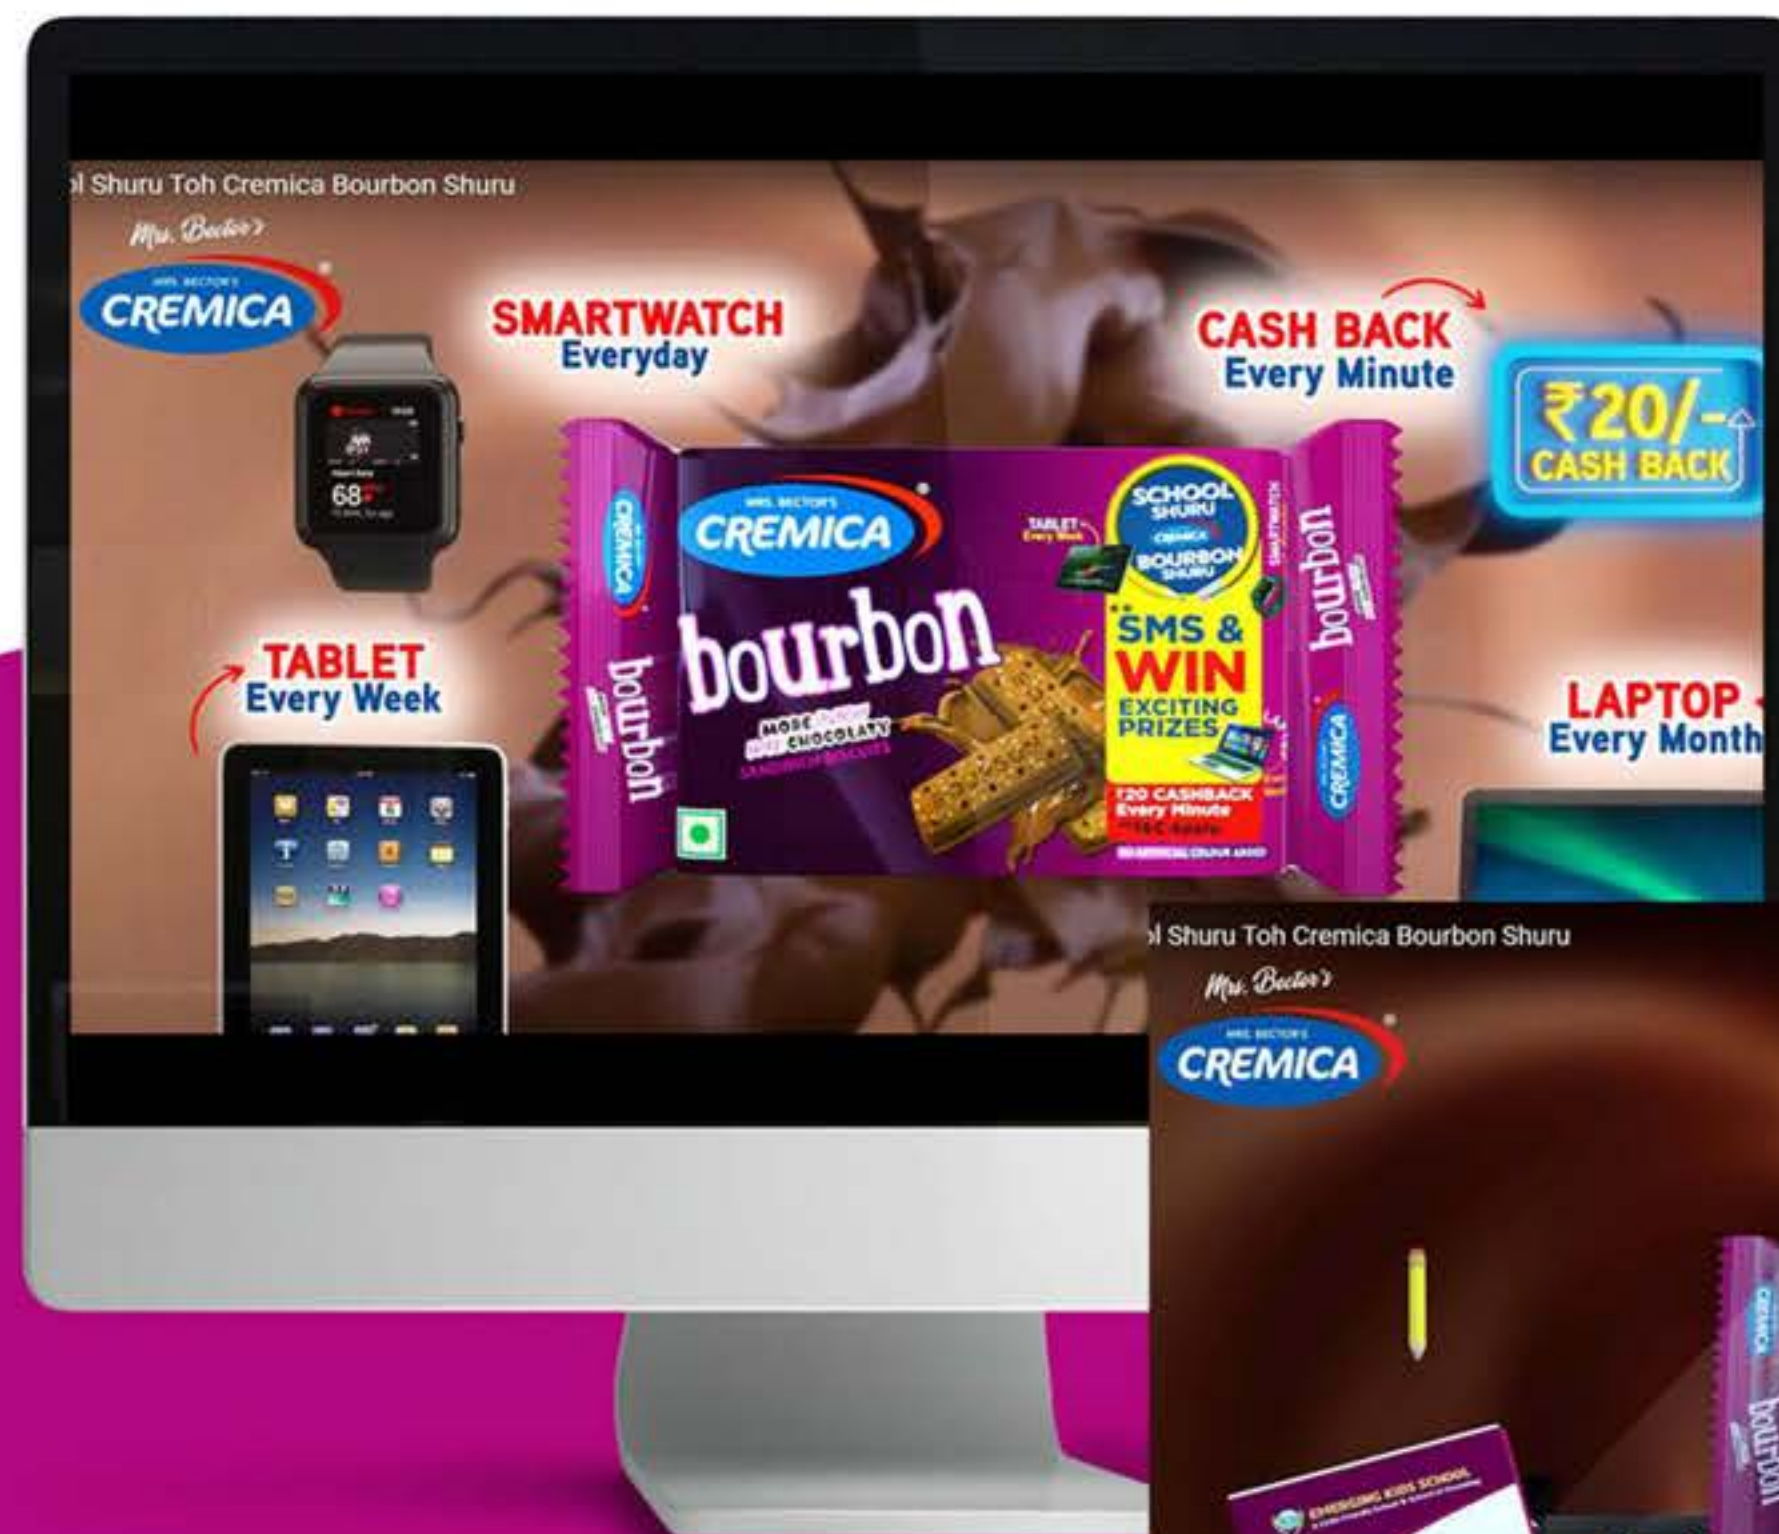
l Shuru Toh Cremica Bourbon Shuru

Mrs. Bector's
MRS. BECTOR'S
CREMICA

SMARTWATCH
Everyday

CASH BACK
Every Minute

₹20/-
CASH BACK

68

MRS. BECTOR'S
CREMICA
bourbon
MORE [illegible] CHOCOLATY
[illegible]

TABLET Every Week

SCHOOL SHURU
CREMICA
BOURBON SHURU

SMS & WIN
EXCITING PRIZES
₹20 CASHBACK Every Minute
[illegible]

CREMICA
bourbon
bourbon
CREMICA

TABLET
Every Week

LAPTOP
Every Month

l Shuru Toh Cremica Bourbon Shuru

Mrs. Bector's
MRS. BECTOR'S
CREMICA

EMERGING KIDS SCHOOL
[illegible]

CREMICA
bourbon